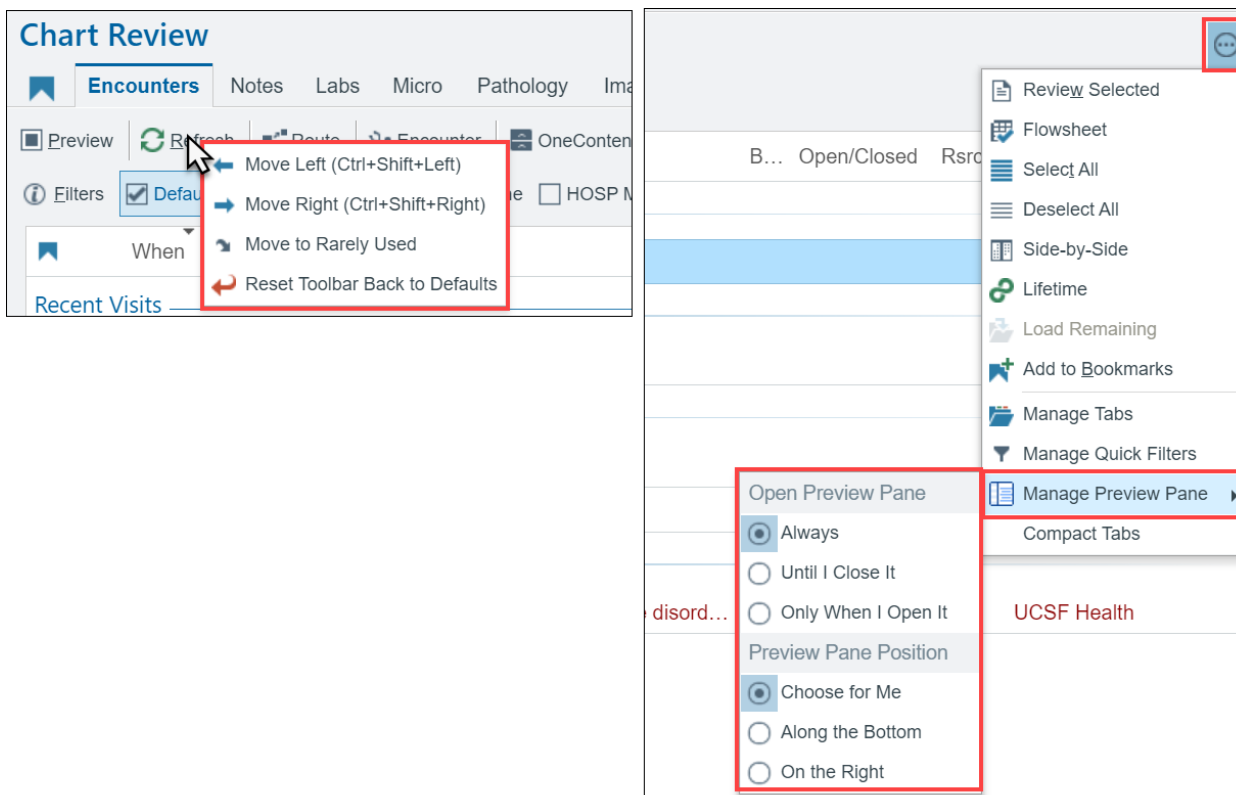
Chart Review

Encounters Notes Labs Micro Pathology Ima

Preview Refresh Route Encounter OneConten

Filters Defau ne HOSP M

When

Recent Visits

Move Left (Ctrl+Shift+Left)
Move Right (Ctrl+Shift+Right)
Move to Rarely Used
Reset Toolbar Back to Defaults

B… Open/Closed Rsrc

disord… UCSF Health

Review Selected
Flowsheet
Select All
Deselect All
Side-by-Side
Lifetime
Load Remaining
Add to Bookmarks
Manage Tabs
Manage Quick Filters
Manage Preview Pane
Compact Tabs

Open Preview Pane
Always
Until I Close It
Only When I Open It
Preview Pane Position
Choose for Me
Along the Bottom
On the Right